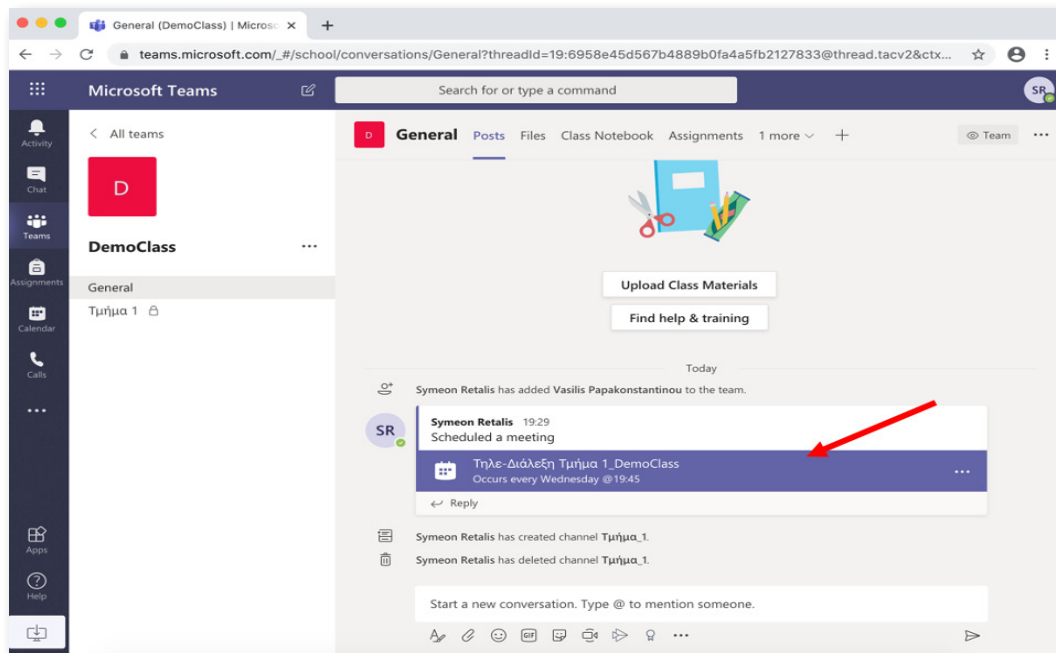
General (DemoClass) | Microso ×
+
teams.microsoft.com/_#/school/conversations/General?threadId=19:6958e45d567b4889b0fa4a5fb2127833@thread.tacv2&ctx...

Microsoft Teams
Search for or type a command
SR

Activity
Chat
Teams
Assignments
Calendar
Calls
...
Apps
Help

< All teams
D
DemoClass ...
General
Τμήμα 1

D General Posts Files Class Notebook Assignments 1 more +
Team ...

Upload Class Materials
Find help & training

Today
Symeon Retalis has added Vasilis Papakonstantinou to the team.

SR
Symeon Retalis 19:29
Scheduled a meeting
Τηλε-Διάλεξη Τμήμα 1_DemoClass
Occurs every Wednesday @19:45
...
Reply

Symeon Retalis has created channel Τμήμα_1.
Symeon Retalis has deleted channel Τμήμα_1.

Start a new conversation. Type @ to mention someone.